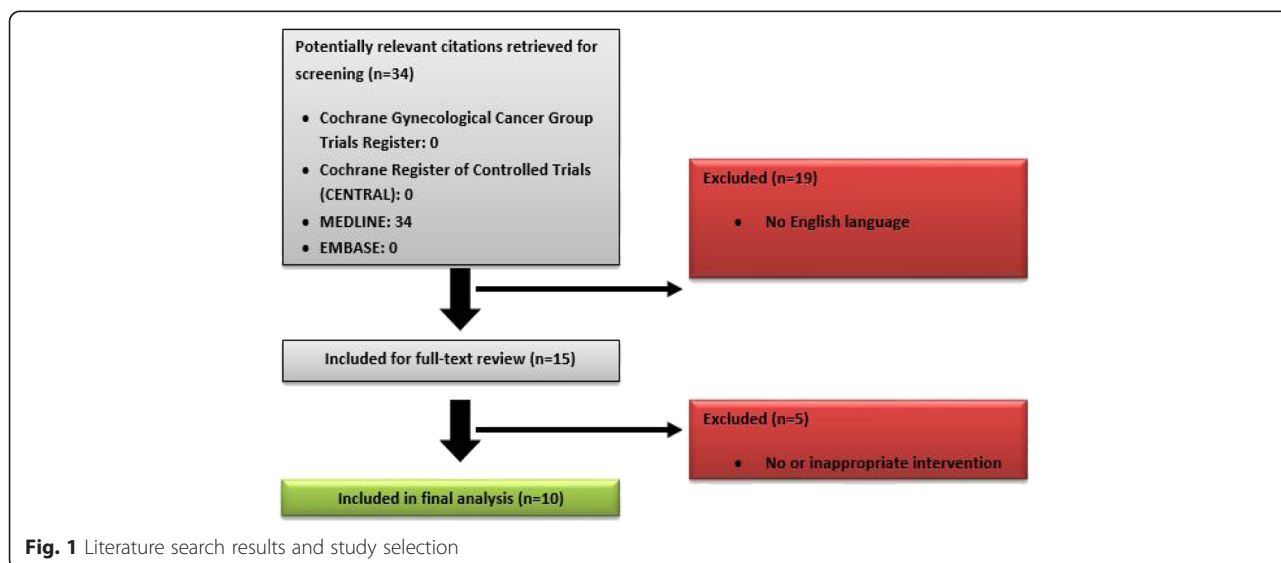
Potentially relevant citations retrieved for screening (n=34)

- Cochrane Gynecological Cancer Group Trials Register: 0
- Cochrane Register of Controlled Trials (CENTRAL): 0
- MEDLINE: 34
- EMBASE: 0

Excluded (n=19)

- No English language

Included for full-text review (n=15)

Excluded (n=5)

- No or inappropriate intervention

Included in final analysis (n=10)

Fig. 1 Literature search results and study selection